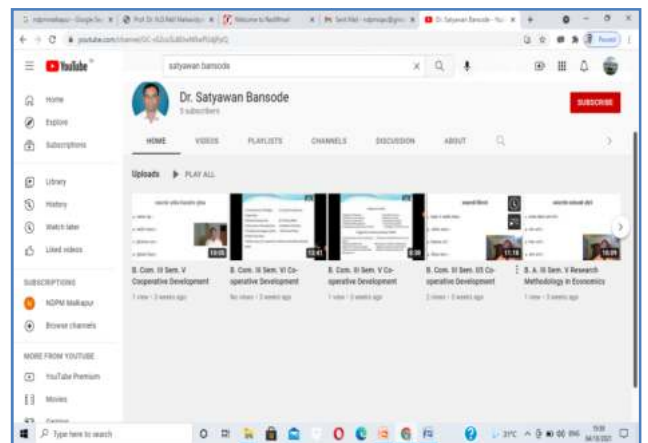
YouTube

satyawan bansode

Home
Explore
Subscriptions
Library
History
Watch later
Liked videos

SUBSCRIPTIONS
NGPM Malkapur
Browse channels

MORE FROM YOUTUBE
YouTube Premium
Movies

Dr. Satyawan Bansode
5 subscribers

SUBSCRIBE

HOME VIDEOS PLAYLISTS CHANNELS DISCUSSION ABOUT

Uploads ▶ PLAY ALL

10:05
B. Com. III Sem. V Cooperative Development
1 view • 3 weeks ago

13:41
B. Com. III Sem. VI Co-operative Development
No views • 3 weeks ago

8:38
B. Com. III Sem. V Co-operative Development
1 view • 3 weeks ago

11:18
B. Com. III Sem. V Co-operative Development
2 views • 3 weeks ago

10:29
B. A. III Sem. V Research Methodology in Economics
1 view • 3 weeks ago

Type here to search

31°C